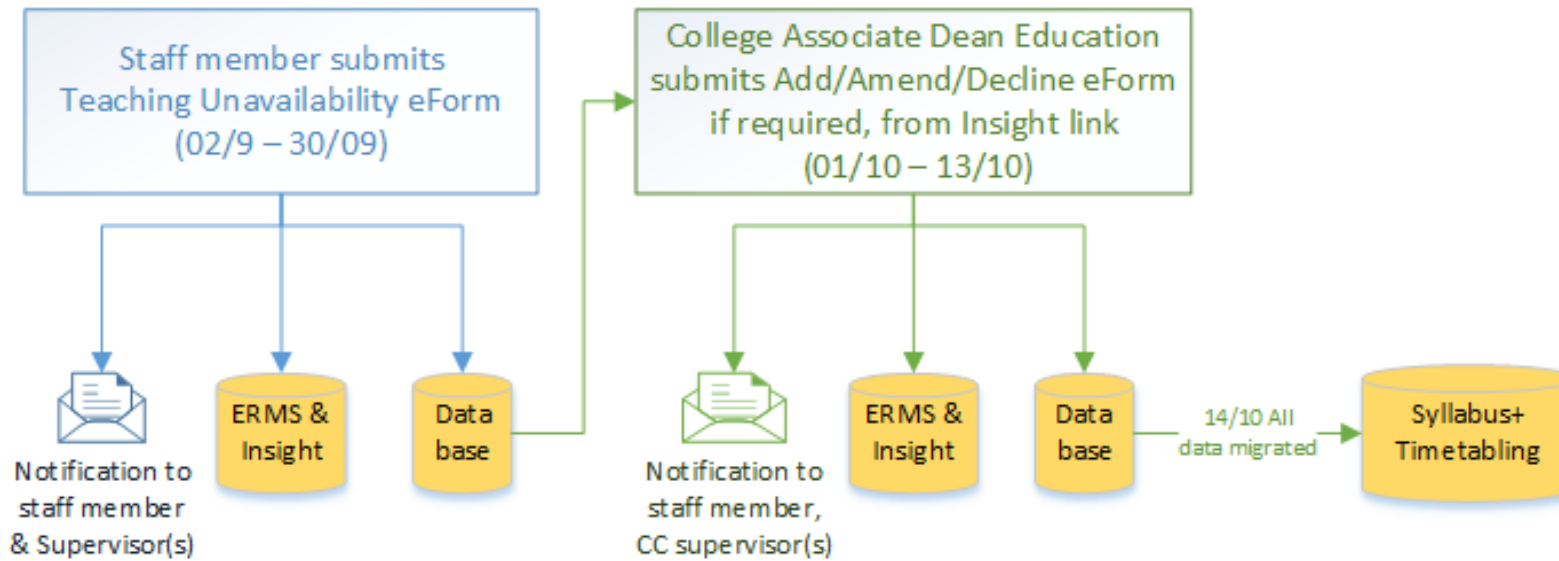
Staff member submits Teaching Unavailability eForm (02/9 – 30/09)

College Associate Dean Education submits Add/Amend/Decline eForm if required, from Insight link (01/10 – 13/10)

Notification to staff member & Supervisor(s)

ERMS & Insight

Data base

Notification to staff member, CC supervisor(s)

ERMS & Insight

Data base

14/10 All data migrated

Syllabus+ Timetabling